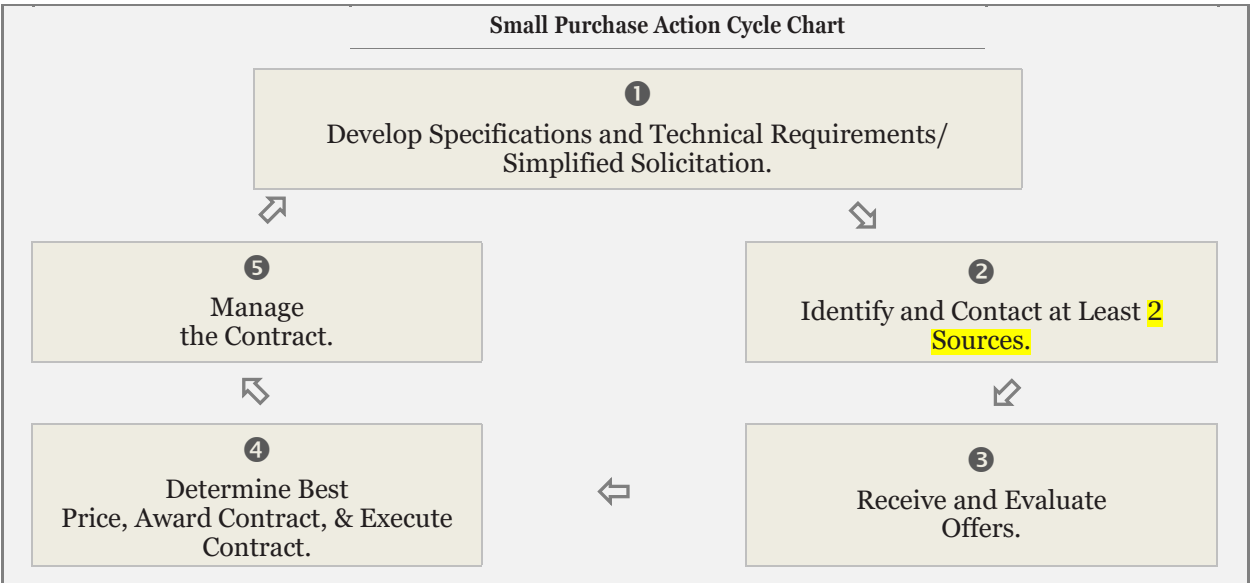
Small Purchase Action Cycle Chart

❶
Develop Specifications and Technical Requirements/ Simplified Solicitation.

❺
Manage the Contract.

❷
Identify and Contact at Least 2 Sources.

❹
Determine Best Price, Award Contract, & Execute Contract.

❸
Receive and Evaluate Offers.